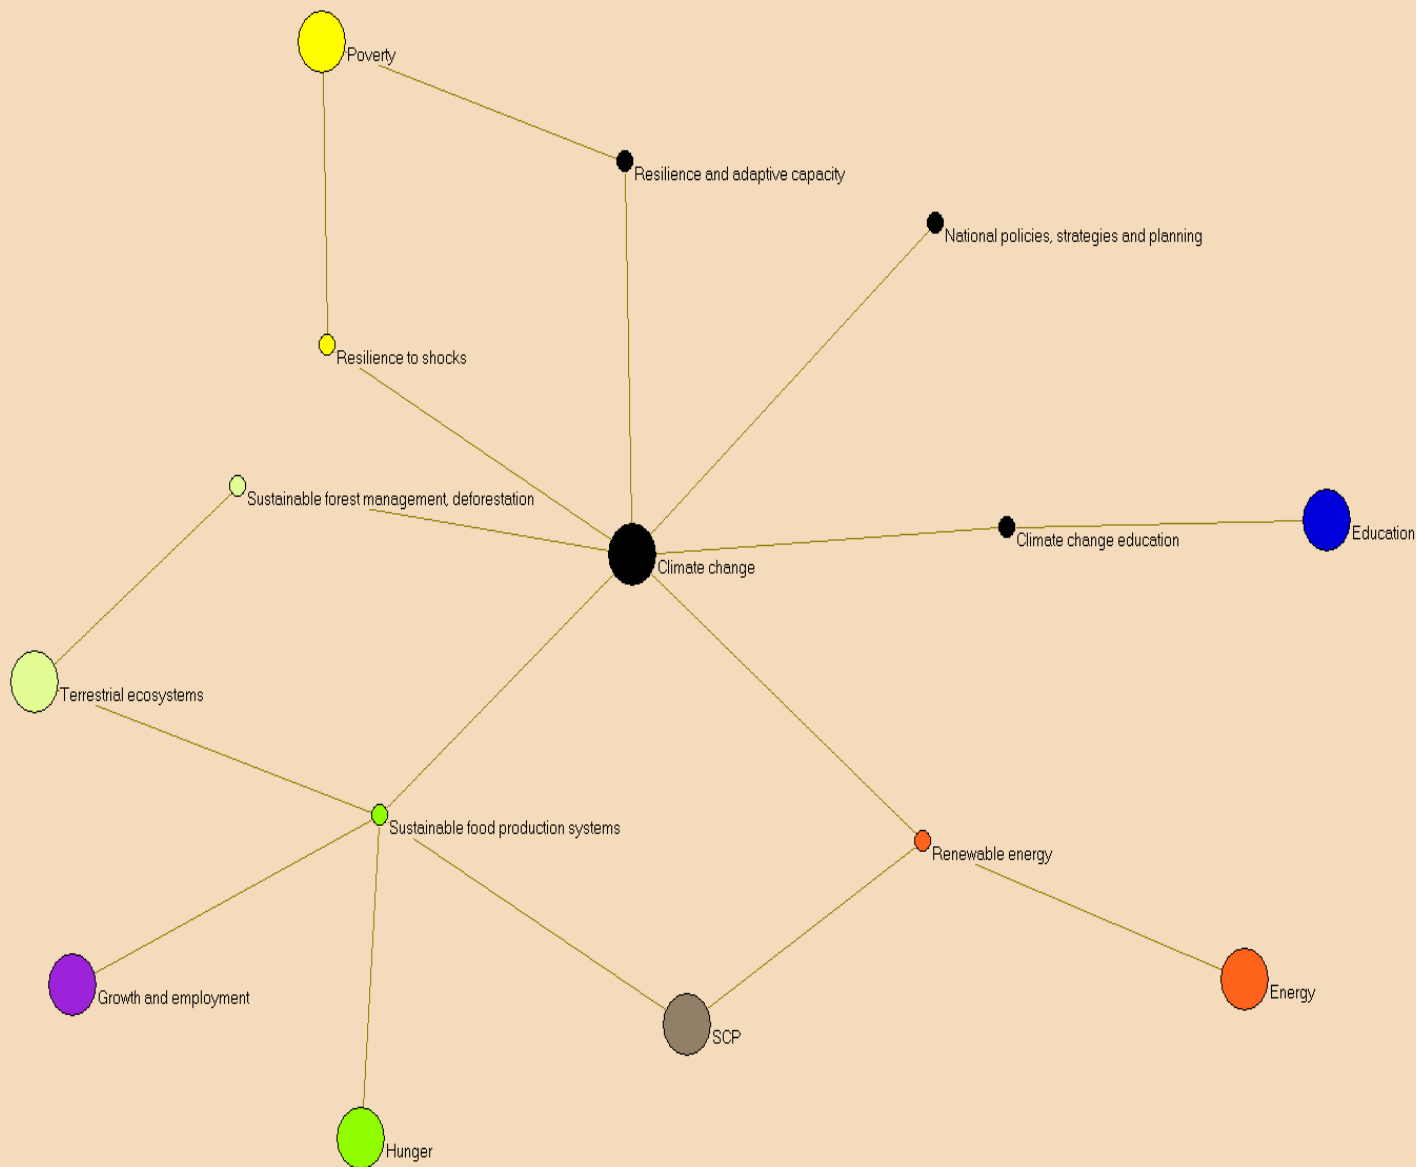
Poverty

Resilience and adaptive capacity

National policies, strategies and planning

Resilience to shocks

Sustainable forest management, deforestation

Education

Climate change education

Climate change

Terrestrial ecosystems

Sustainable food production systems

Renewable energy

Growth and employment

Energy

SCP

Hunger